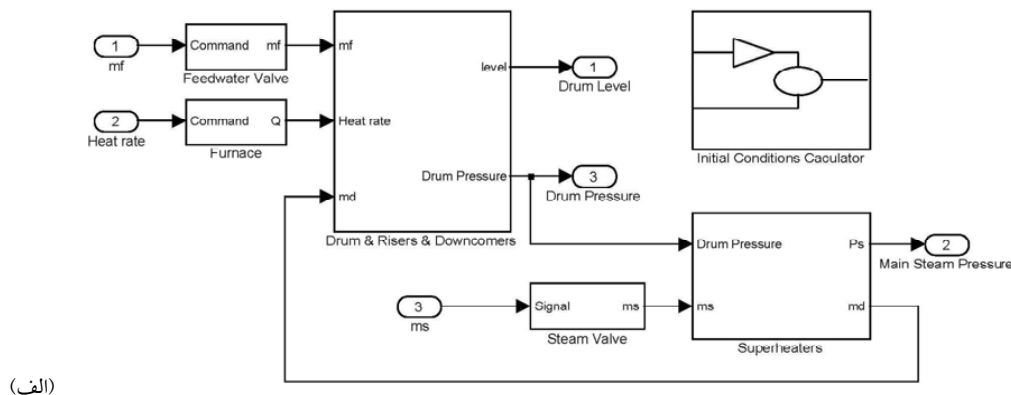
1
mf
Command mf
Feedwater Valve
mf
level
1
Drum Level
2
Heat rate
Command Q
Furnace
Heat rate
Drum Pressure
3
Drum Pressure
md
Drum & Risers & Downcomers
Initial Conditions Caculator
Drum Pressure
Ps
2
Main Steam Pressure
3
ms
Signal ms
Steam Valve
ms
md
Superheaters
(الف)